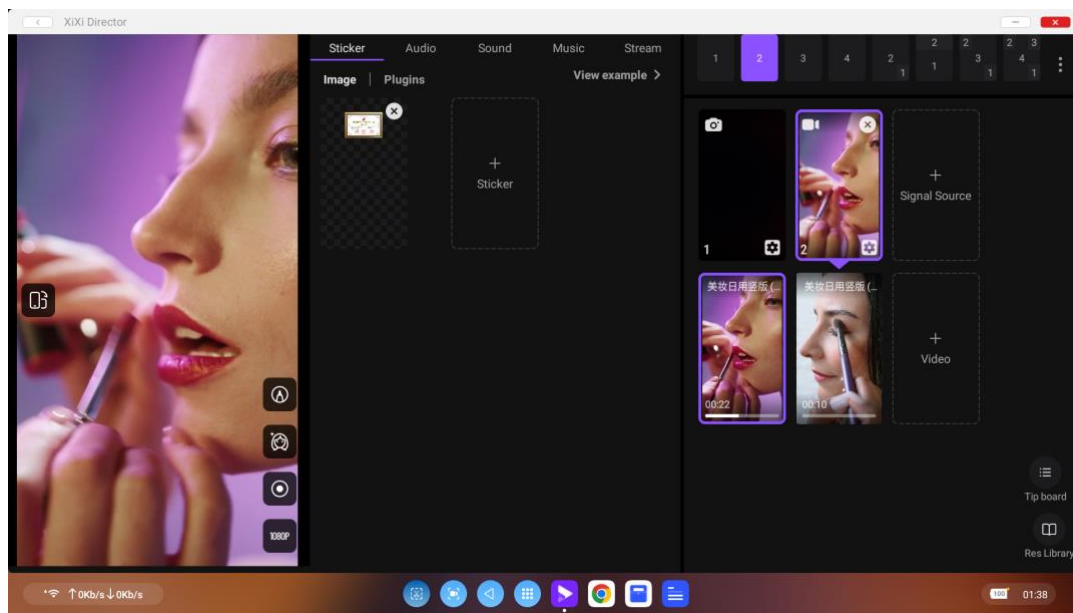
XiXi Director

Sticker Audio Sound Music Stream

Image | Plugins

View example >

+
Sticker

1 2 3 4 2 1 2 1 2 3 1 2 3 4 1

1

2

+
Signal Source

美妆日用竖版 (...

美妆日用竖版 (...

00:22

00:10

+
Video

1080P

Tip board

Res Library

↑0Kb/s ↓0Kb/s

100

01:38